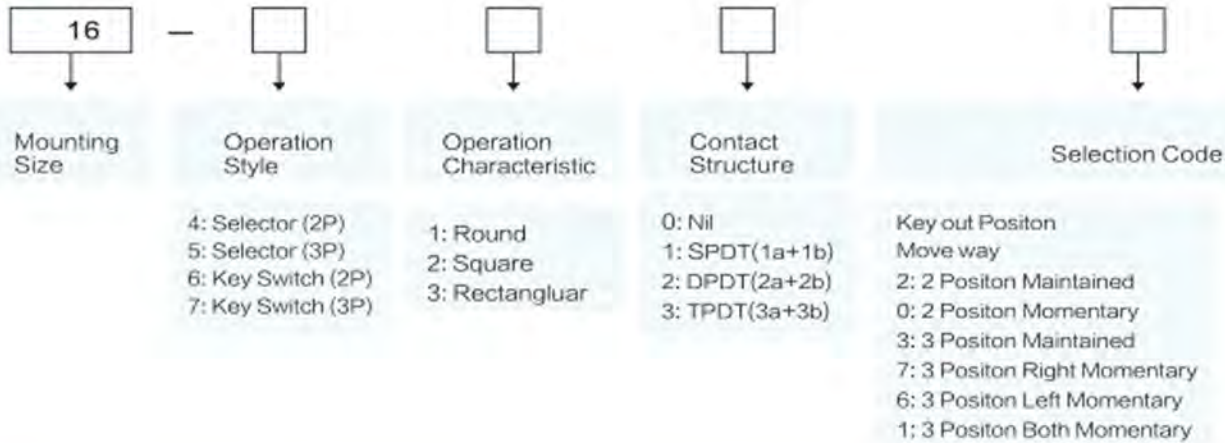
16 —

Mounting Size

Operation Style

4: Selector (2P)
5: Selector (3P)
6: Key Switch (2P)
7: Key Switch (3P)

Operation Characteristic

1: Round
2: Square
3: Rectangluar

Contact Structure

0: Nil
1: SPDT(1a+1b)
2: DPDT(2a+2b)
3: TPDT(3a+3b)

Selection Code

Key out Positon
Move way
2: 2 Positon Maintained
0: 2 Positon Momentary
3: 3 Positon Maintained
7: 3 Positon Right Momentary
6: 3 Positon Left Momentary
1: 3 Positon Both Momentary